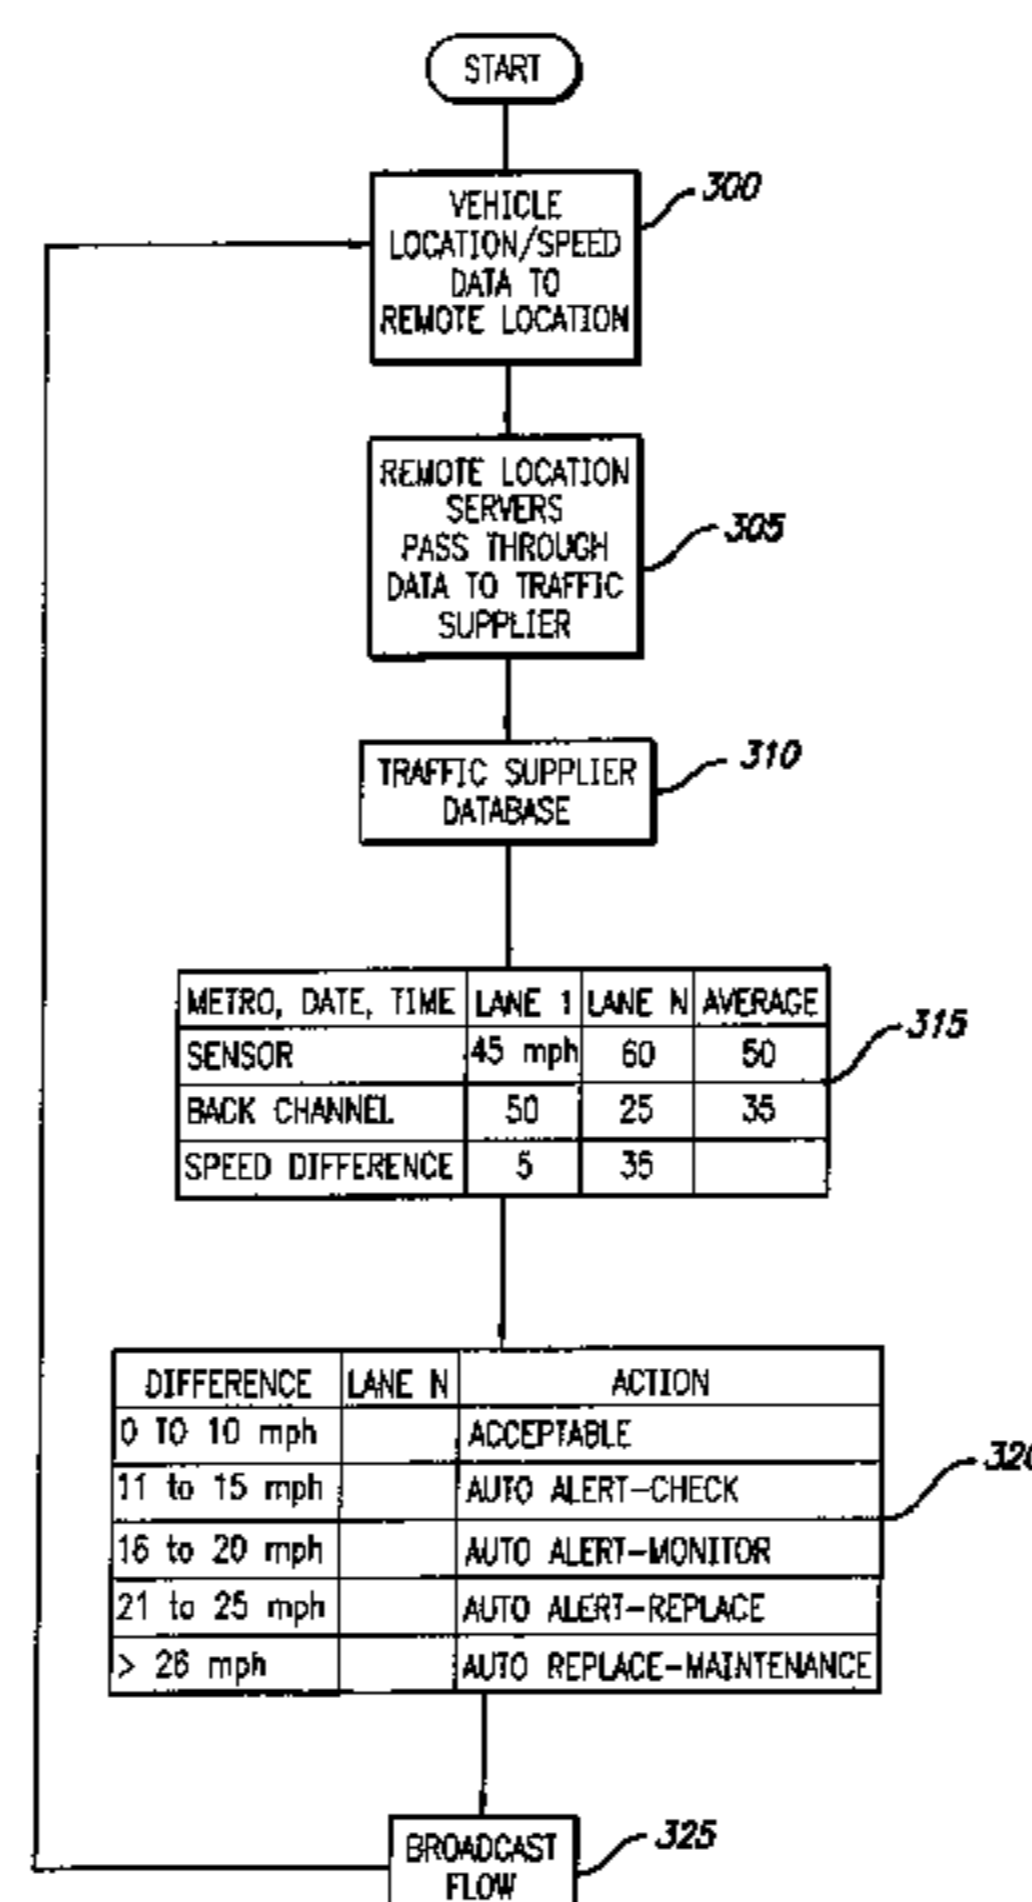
START

VEHICLE LOCATION/SPEED DATA TO REMOTE LOCATION

300

REMOTE LOCATION SERVERS PASS THROUGH DATA TO TRAFFIC SUPPLIER

305

TRAFFIC SUPPLIER DATABASE

310

| METRO, DATE, TIME | LANE 1 | LANE N | AVERAGE |
|---|---|---|---|
| SENSOR | 45 mph | 60 | 50 |
| BACK CHANNEL | 50 | 25 | 35 |
| SPEED DIFFERENCE | 5 | 35 | |

315

| DIFFERENCE | LANE N | ACTION |
|---|---|---|
| 0 TO 10 mph | | ACCEPTABLE |
| 11 to 15 mph | | AUTO ALERT-CHECK |
| 16 to 20 mph | | AUTO ALERT-MONITOR |
| 21 to 25 mph | | AUTO ALERT-REPLACE |
| > 26 mph | | AUTO REPLACE-MAINTENANCE |

32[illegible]

BROADCAST FLOW

325